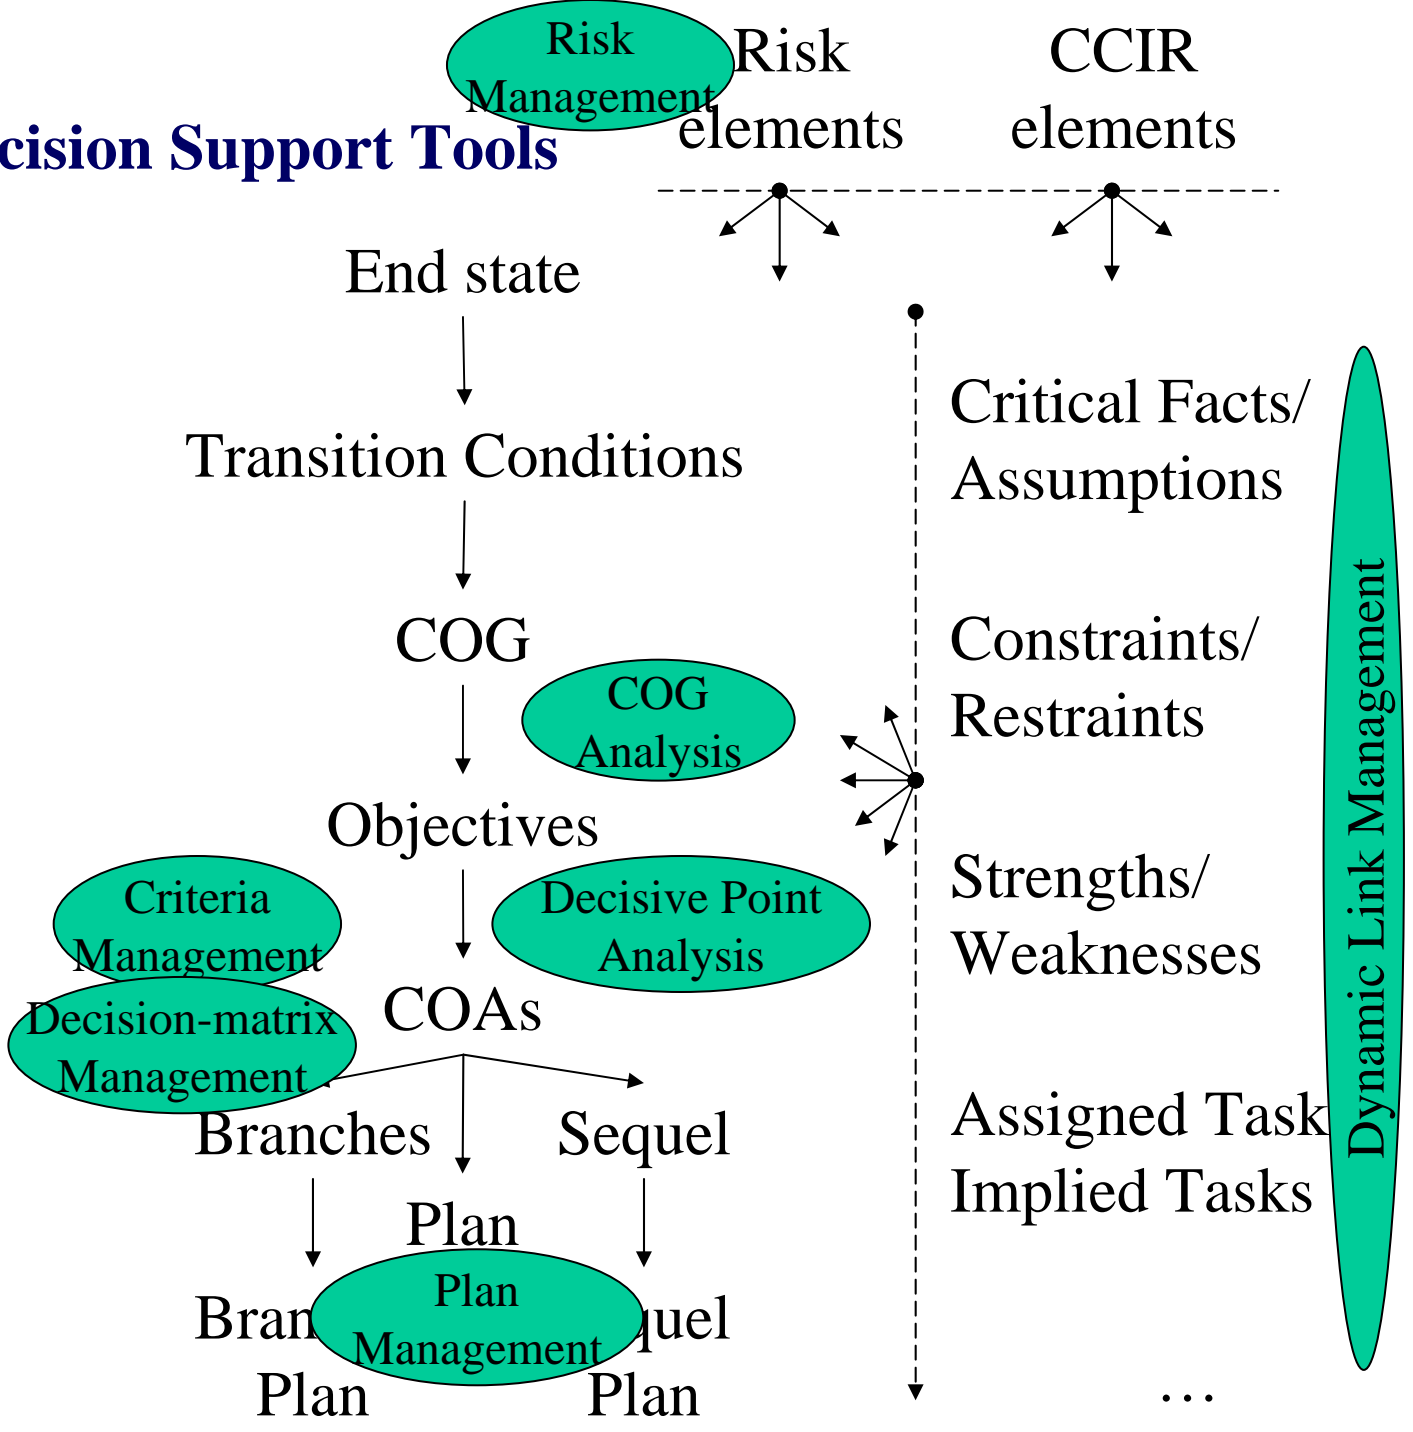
Risk Management

Risk elements

CCIR elements

cision Support Tools

End state

Transition Conditions

COG

COG Analysis

Objectives

Criteria Management

Decisive Point Analysis

Decision-matrix Management

COAs

Branches

Sequel

Plan

Bran

Plan Management

quel

Plan

Plan

Critical Facts/ Assumptions

Constraints/ Restraints

Strengths/ Weaknesses

Assigned Task

Implied Tasks

...

Dynamic Link Management